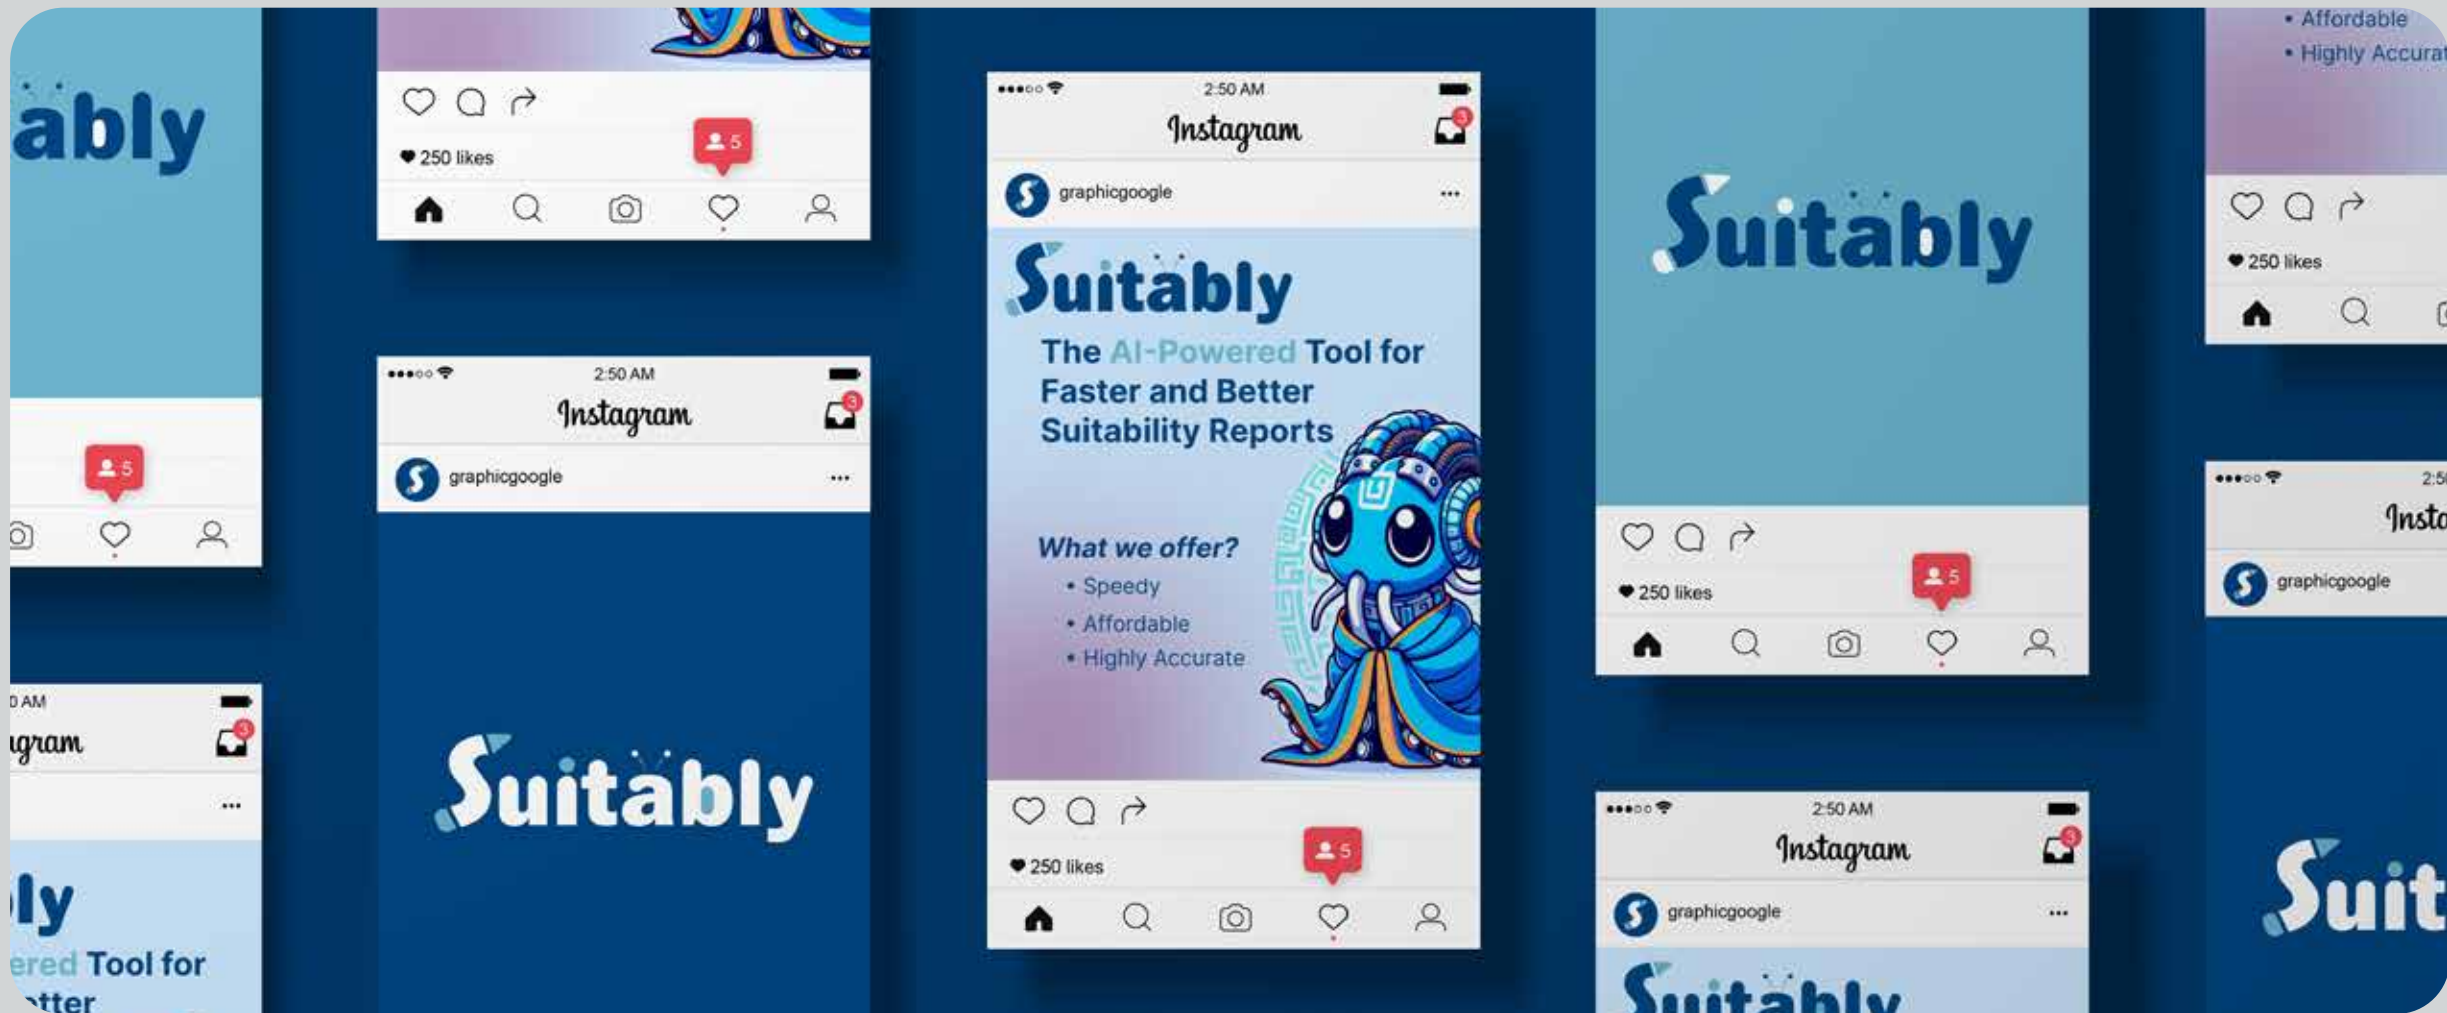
ably

5

0 AM

gram

3

...

ly

ered Tool for

tter

5

250 likes

2:50 AM

Instagram

3

graphicgoogle

...

Suitably

2:50 AM

Instagram

3

graphicgoogle

...

Suitably

The AI-Powered Tool for Faster and Better Suitability Reports

What we offer?

• Speedy

• Affordable

• Highly Accurate

250 likes

5

Suitably

250 likes

5

2:50 AM

Instagram

3

graphicgoogle

...

Suitably

• Affordable

• Highly Accura

250 likes

2:5

Insta

graphicgoogle

Suit